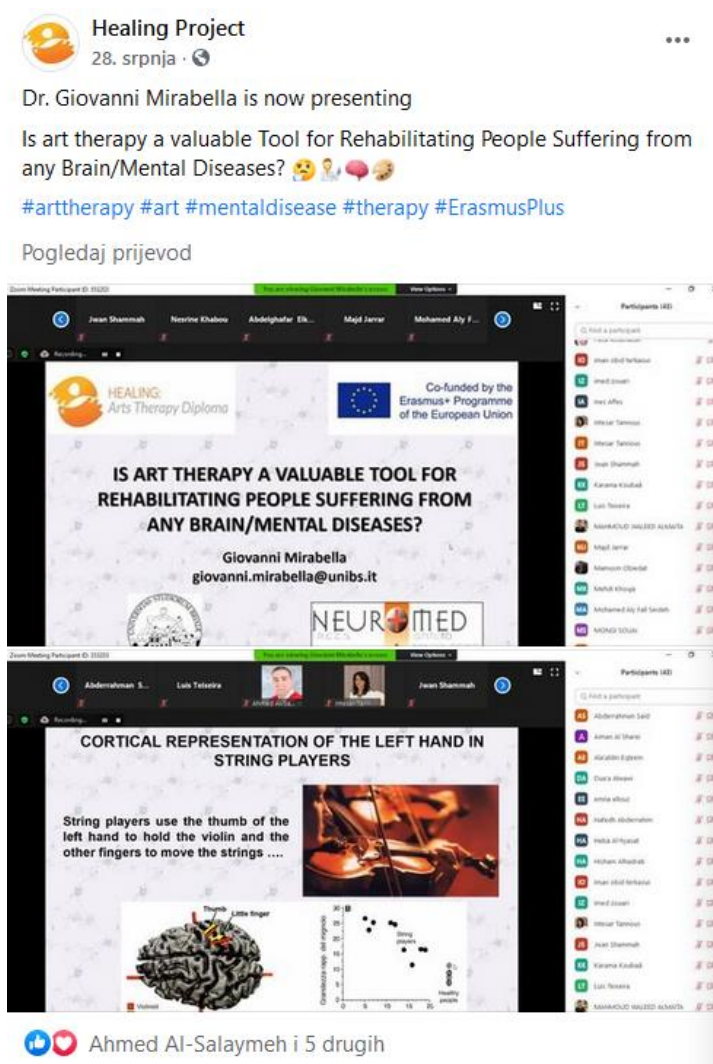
Healing Project
28. srpnja ·

Dr. Giovanni Mirabella is now presenting

Is art therapy a valuable Tool for Rehabilitating People Suffering from any Brain/Mental Diseases? 🤔👨‍⚕️🧠🎨

#arttherapy #art #mentaldisease #therapy #ErasmusPlus

Pogledaj prijevod

Zoom Meeting Participant ID: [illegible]
You are viewing Giovanni Mirabella's screen
View Options

Jwan Shammah
Nesrine Khabou
Abdelghafar Elk...
Majd Jarrar
Mohamed Aly F...

Recording...

Participants (43)

Find a participant

Iman Abd Ferkaoui
Imed Zouari
Ines Affes
Intissar Tannous
Intissar Tannous
Jwan Shammah
Karama Koubaa
Luis Teixeira
MAHMOUD WALEED ALMAITA
Majd Jarrar
Mamoon Obeidat
Mehdi Khouja
Mohamed Aly Fail Seidah
MONGI SOUAI

HEALING
Arts Therapy Diploma

Co-funded by the Erasmus+ Programme of the European Union

IS ART THERAPY A VALUABLE TOOL FOR REHABILITATING PEOPLE SUFFERING FROM ANY BRAIN/MENTAL DISEASES?

Giovanni Mirabella
giovanni.mirabella@unibs.it

NEUROMED

Zoom Meeting Participant ID: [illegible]
You are viewing Giovanni Mirabella's screen
View Options

Abderrahman S...
Luis Teixeira
Ahmed Al-Sa...
Imene Tann...
Jwan Shammah

Recording...

Participants (43)

Find a participant

Abderrahmen Said
Aiman Al Shami
Alaeddin Egbeim
Duaa Alwawi
emna elloui
Hafedh Abderrahim
Heba Al-Ryasat
Hicham Alhadrab
Iman Abd Ferkaoui
Imed Zouari
Intissar Tannous
Jwan Shammah
Karama Koubaa
Luis Teixeira
MAHMOUD WALEED ALMAITA

CORTICAL REPRESENTATION OF THE LEFT HAND IN STRING PLAYERS

String players use the thumb of the left hand to hold the violin and the other fingers to move the strings ....

Thumb
Little finger
Violinist

B
String players
Healthy people

Ahmed Al-Salaymeh i 5 drugih